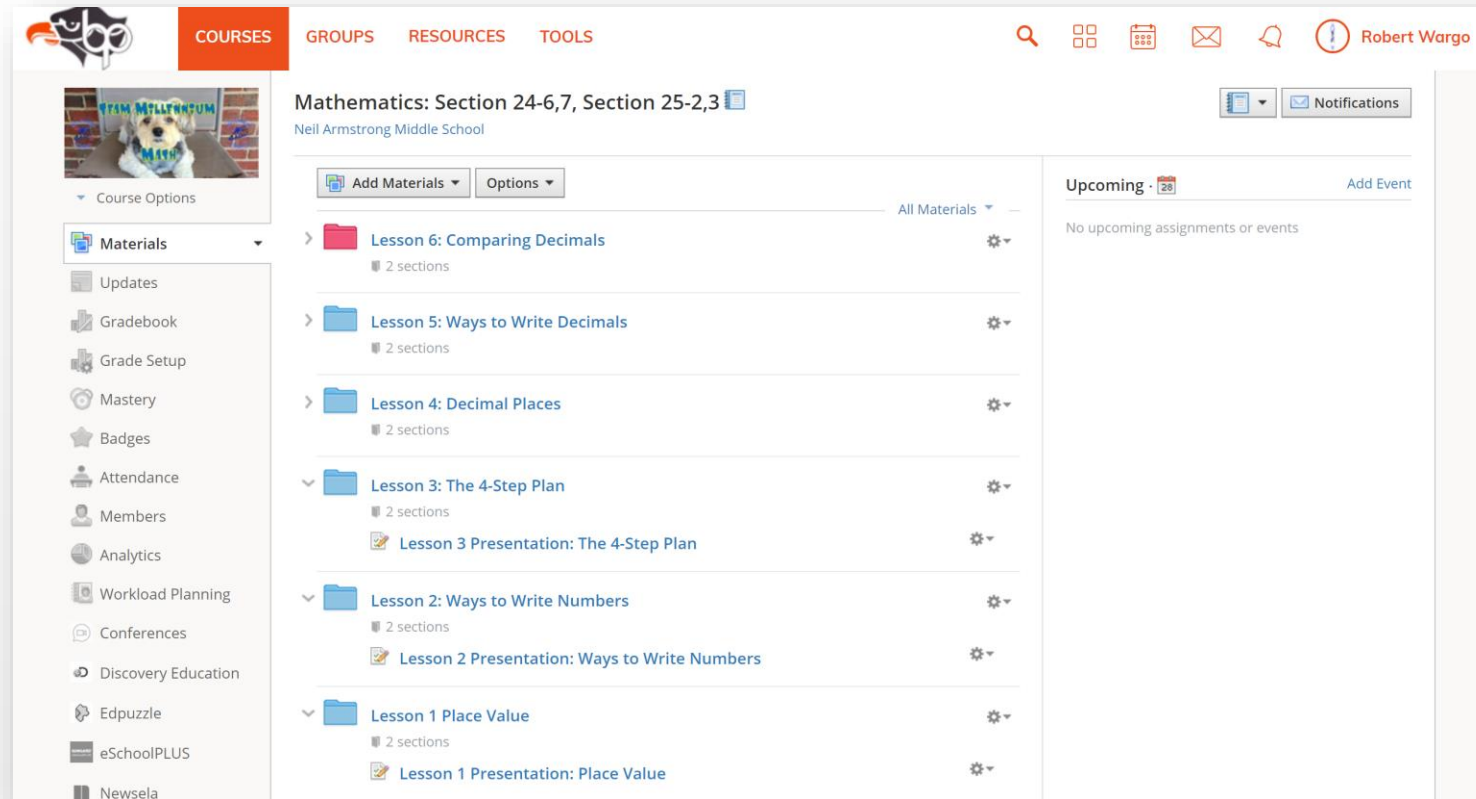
COURSES GROUPS RESOURCES TOOLS

Robert Wargo

6TH MILLENNIUM MATH

Course Options

Materials
Updates
Gradebook
Grade Setup
Mastery
Badges
Attendance
Members
Analytics
Workload Planning
Conferences
Discovery Education
Edpuzzle
eSchoolPLUS
Newsela

Mathematics: Section 24-6,7, Section 25-2,3
Neil Armstrong Middle School

Notifications

Add Materials
Options
All Materials

Lesson 6: Comparing Decimals
2 sections

Lesson 5: Ways to Write Decimals
2 sections

Lesson 4: Decimal Places
2 sections

Lesson 3: The 4-Step Plan
2 sections
Lesson 3 Presentation: The 4-Step Plan

Lesson 2: Ways to Write Numbers
2 sections
Lesson 2 Presentation: Ways to Write Numbers

Lesson 1 Place Value
2 sections
Lesson 1 Presentation: Place Value

Upcoming · 28
Add Event
No upcoming assignments or events